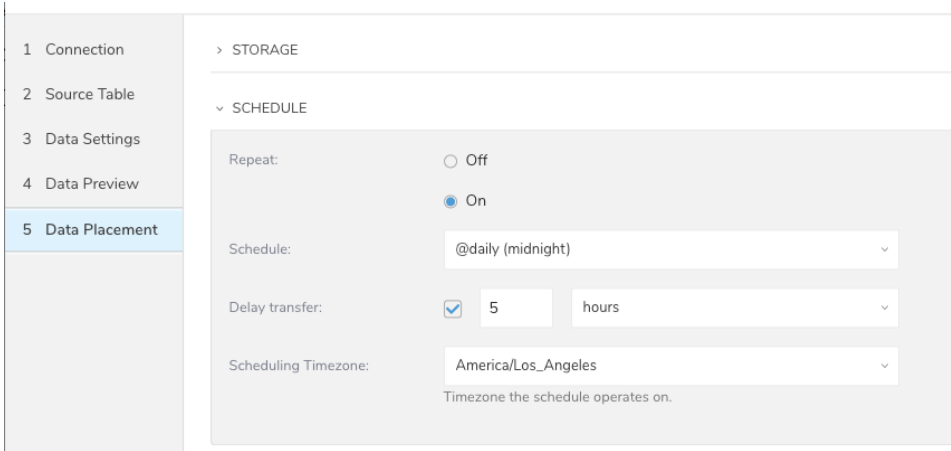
1 Connection
2 Source Table
3 Data Settings
4 Data Preview
5 Data Placement

› STORAGE

⌄ SCHEDULE

Repeat:
Off
On

Schedule:
@daily (midnight)

Delay transfer:
5
hours

Scheduling Timezone:
America/Los_Angeles
Timezone the schedule operates on.